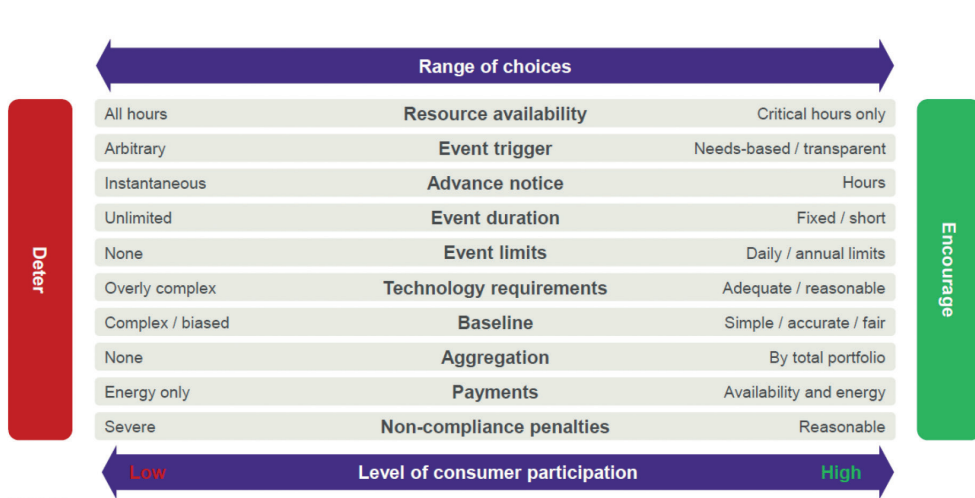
Range of choices

Deter

| | | |
|---|---|---|
| All hours | Resource availability | Critical hours only |
| Arbitrary | Event trigger | Needs-based / transparent |
| Instantaneous | Advance notice | Hours |
| Unlimited | Event duration | Fixed / short |
| None | Event limits | Daily / annual limits |
| Overly complex | Technology requirements | Adequate / reasonable |
| Complex / biased | Baseline | Simple / accurate / fair |
| None | Aggregation | By total portfolio |
| Energy only | Payments | Availability and energy |
| Severe | Non-compliance penalties | Reasonable |

Encourage

Low Level of consumer participation High